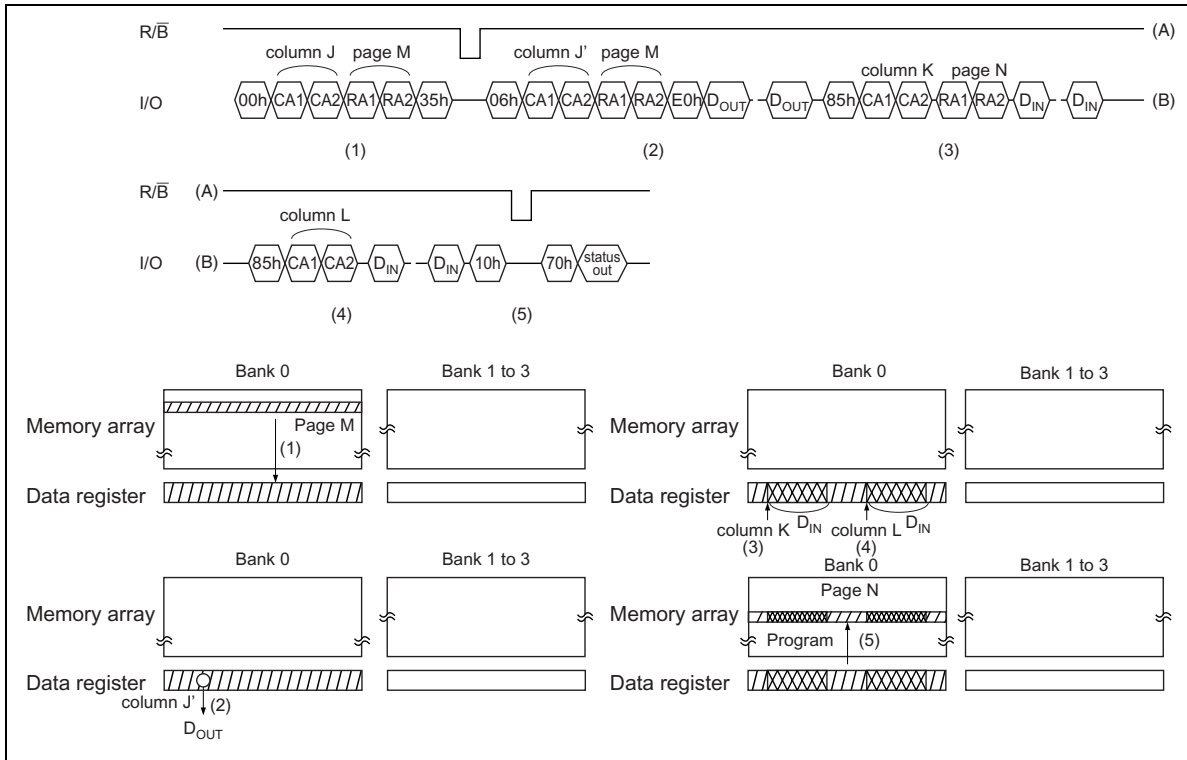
$R/\overline{B}$ (A)

column J page M column J' page M column K page N

I/O 00h CA1 CA2 RA1 RA2 35h 06h CA1 CA2 RA1 RA2 E0h $D_{OUT}$ $D_{OUT}$ 85h CA1 CA2 RA1 RA2 $D_{IN}$ $D_{IN}$ (B)

(1) (2) (3)

$R/\overline{B}$ (A)

column L

I/O (B) 85h CA1 CA2 $D_{IN}$ $D_{IN}$ 10h 70h status out

(4) (5)

Bank 0 Bank 1 to 3

Memory array Page M (1)

Data register

Bank 0 Bank 1 to 3

Memory array

Data register

column K $D_{IN}$ column L $D_{IN}$
(3) (4)

Bank 0 Bank 1 to 3

Memory array

Data register

column J' (2)
$D_{OUT}$

Bank 0 Bank 1 to 3

Page N

Memory array

Program (5)

Data register